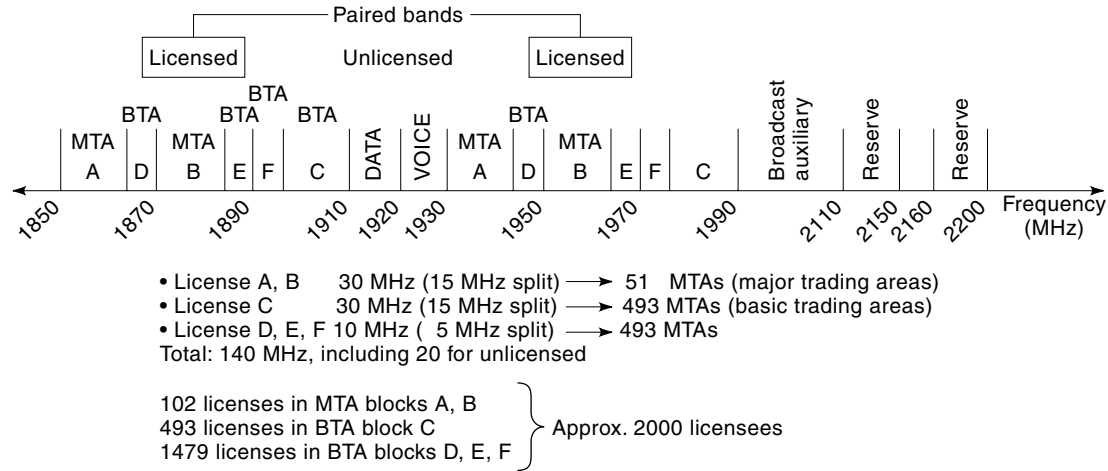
Paired bands

Licensed Unlicensed Licensed

BTA BTA BTA BTA BTA

MTA A D MTA B E F C DATA VOICE MTA A D MTA B E F C Broadcast auxiliary Reserve Reserve

1850 1870 1890 1910 1920 1930 1950 1970 1990 2110 2150 2160 2200 Frequency (MHz)

• License A, B 30 MHz (15 MHz split) → 51 MTAs (major trading areas)
• License C 30 MHz (15 MHz split) → 493 MTAs (basic trading areas)
• License D, E, F 10 MHz ( 5 MHz split) → 493 MTAs
Total: 140 MHz, including 20 for unlicensed

102 licenses in MTA blocks A, B
493 licenses in BTA block C
1479 licenses in BTA blocks D, E, F
Approx. 2000 licensees